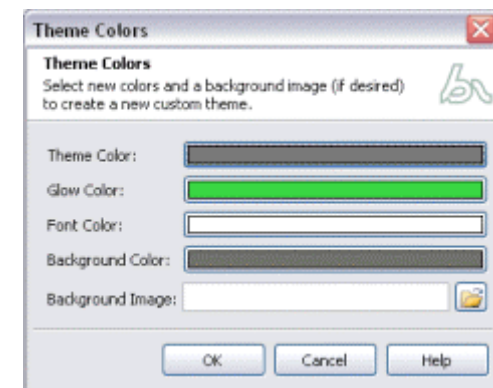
Theme Colors

Theme Colors
Select new colors and a background image (if desired) to create a new custom theme.

Theme Color:

Glow Color:

Font Color:

Background Color:

Background Image:

OK Cancel Help